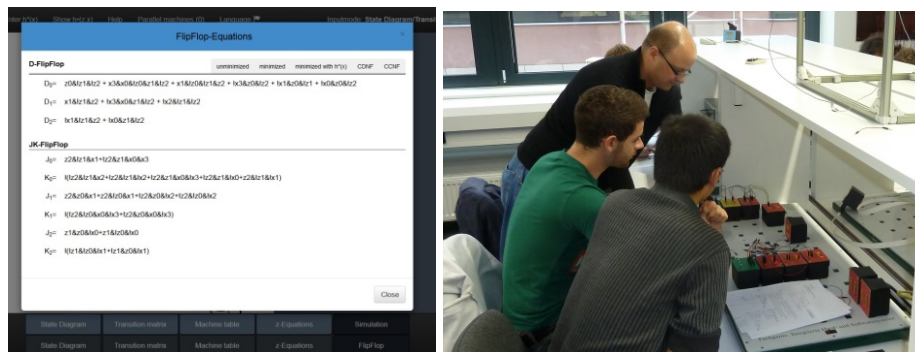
Show h'(x) Show h(z,x) Help Parallel machines (0) Language Inputmode: State Diagram/Transi

FlipFlop-Equations

D-FlipFlop

unminimized minimized minimized with h*(x) CDNF CCNF

$D_0$= z0&!z1&!z2 + x3&x0&!z0&z1&!z2 + x1&!z0&!z1&z2 + !x3&z0&!z2 + !x1&z0&!z1 + !x0&z0&!z2

$D_1$= x1&!z1&z2 + !x3&x0&z1&!z2 + !x2&!z1&!z2

$D_2$= !x1&!z1&z2 + !x0&z1&!z2

JK-FlipFlop

$J_0$= z2&!z1&x1+!z2&z1&x0&x3

$K_0$= !(!z2&!z1&x2+!z2&!z1&!x2+z2&!z1&x0&!x3+z2&!z1&!x0+z2&!z1&!x1)

$J_1$= z2&z0&x1+z2&!z0&x1+!z2&z0&!x2+!z2&!z0&!x2

$K_1$= !(!z2&!z0&x0&!x3+!z2&z0&x0&!x3)

$J_2$= z1&z0&!x0+z1&!z0&!x0

$K_2$= !(!z1&!z0&!x1+!z1&z0&!x1)

Close

State Diagram Transition matrix Machine table z-Equations Simulation
State Diagram Transition matrix Machine table z-Equations FlipFlop